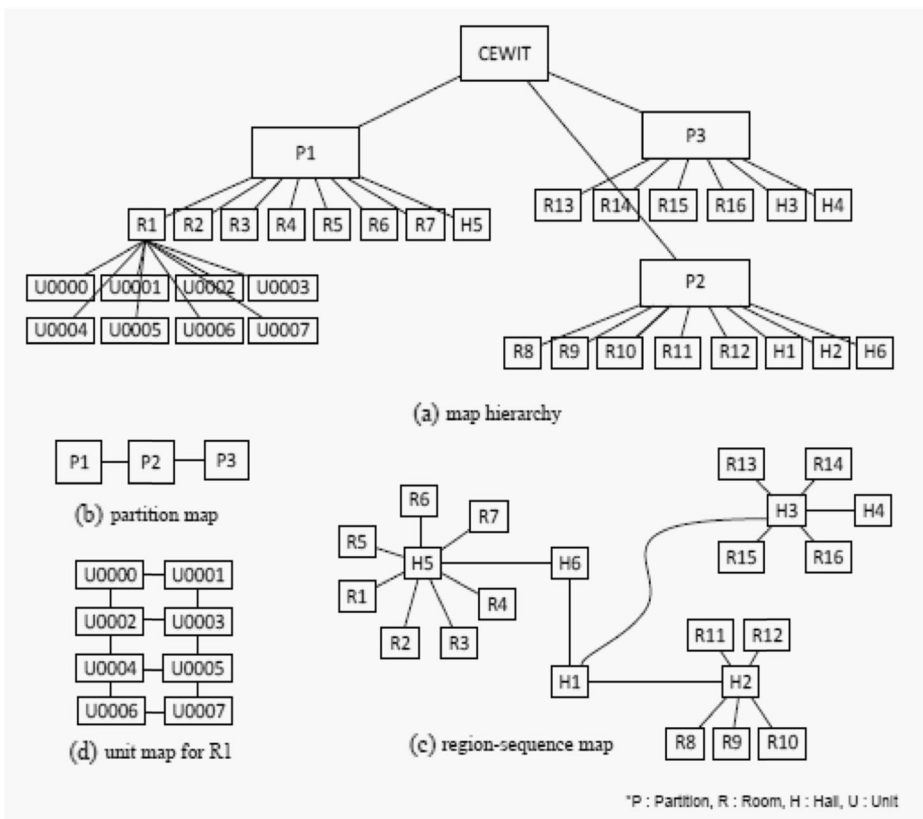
CEWIT

P1

P3

R1 R2 R3 R4 R5 R6 R7 H5

R13 R14 R15 R16 H3 H4

U0000 U0001 U0002 U0003

U0004 U0005 U0006 U0007

P2

R8 R9 R10 R11 R12 H1 H2 H6

(a) map hierarchy

P1 P2 P3

(b) partition map

U0000 U0001

U0002 U0003

U0004 U0005

U0006 U0007

(d) unit map for R1

R6 R7 R5 H5 R1 R4 R2 R3 H6

R13 R14 H3 H4 R15 R16

H1 R11 R12 H2 R8 R9 R10

(c) region-sequence map

*P : Partition, R : Room, H : Hall, U : Unit